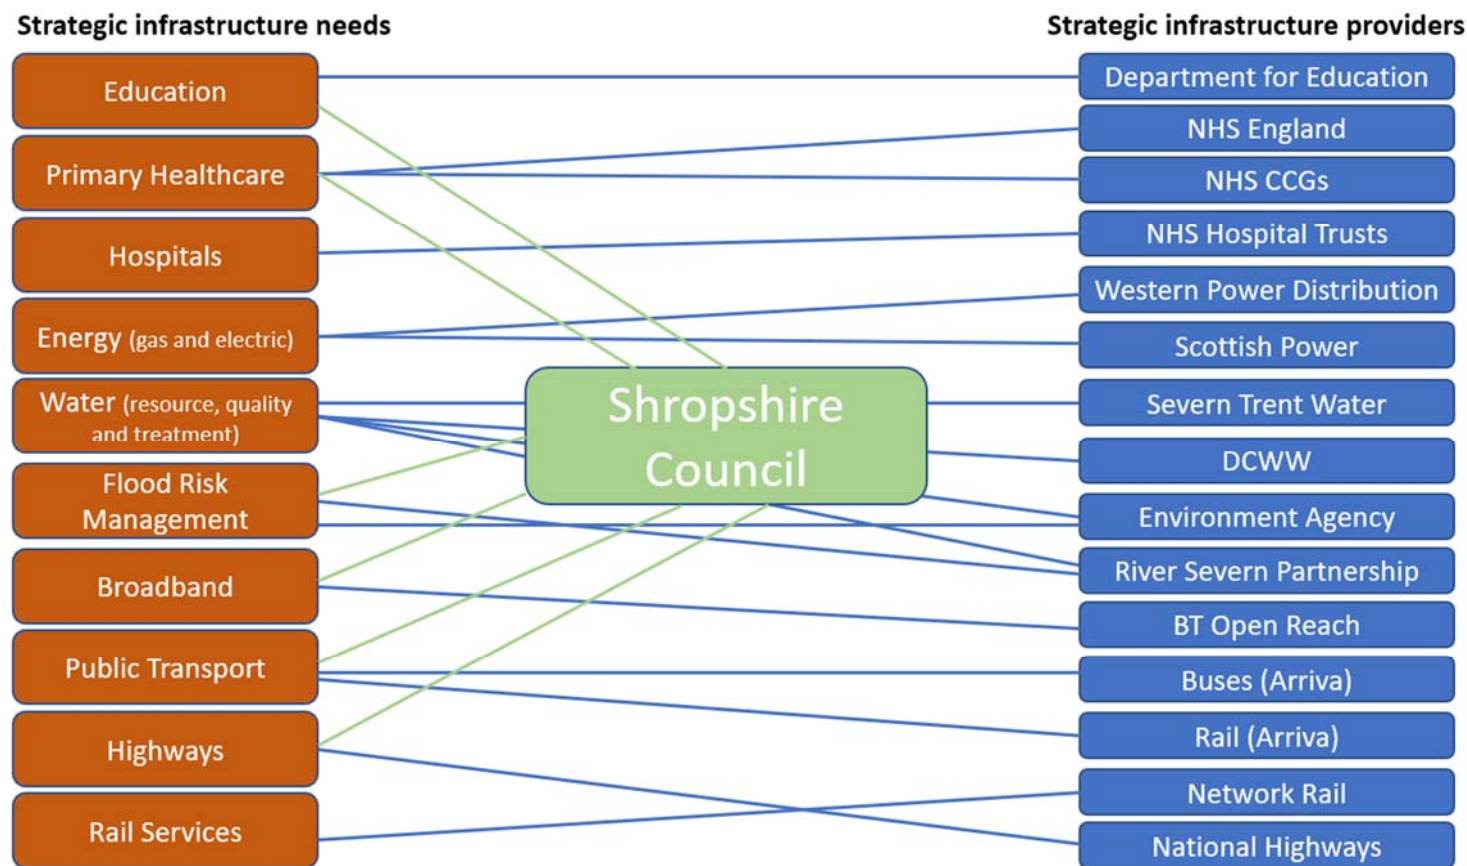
Strategic infrastructure needs

Education

Primary Healthcare

Hospitals

Energy (gas and electric)

Water (resource, quality and treatment)

Flood Risk Management

Broadband

Public Transport

Highways

Rail Services

Shropshire Council

Strategic infrastructure providers

Department for Education

NHS England

NHS CCGs

NHS Hospital Trusts

Western Power Distribution

Scottish Power

Severn Trent Water

DCWW

Environment Agency

River Severn Partnership

BT Open Reach

Buses (Arriva)

Rail (Arriva)

Network Rail

National Highways